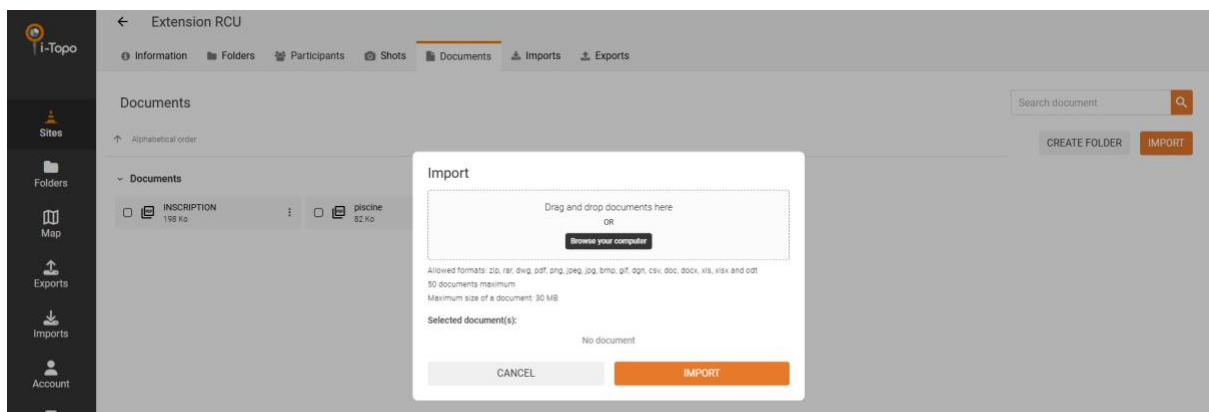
i-Topo

Sites
Folders
Map
Exports
Imports
Account

← Extension RCU

Information Folders Participants Shots Documents Imports Exports

Documents

Search document

↑ Alphabetical order

CREATE FOLDER IMPORT

⌄ Documents

INSCRIPTION
198 Ko

piscine
82 Ko

Import

Drag and drop documents here
OR
Browse your computer

Allowed formats: zip, rar, dwg, pdf, png, jpeg, jpg, bmp, gif, dgn, csv, doc, docx, xls, xlsx and odt
50 documents maximum
Maximum size of a document: 30 MB

Selected document(s):

No document

CANCEL IMPORT